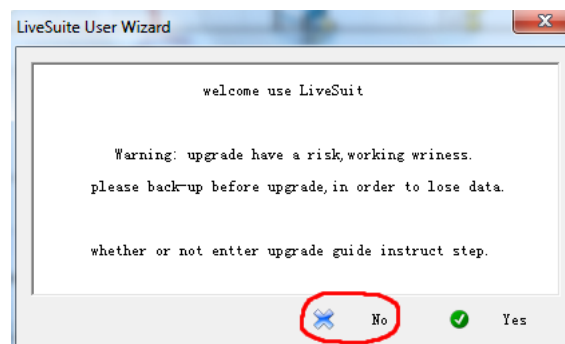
LiveSuite User Wizard

welcome use LiveSuit

Warning: upgrade have a risk,working wriness.

please back-up before upgrade,in order to lose data.

whether or not entter upgrade guide instruct step.

No

Yes